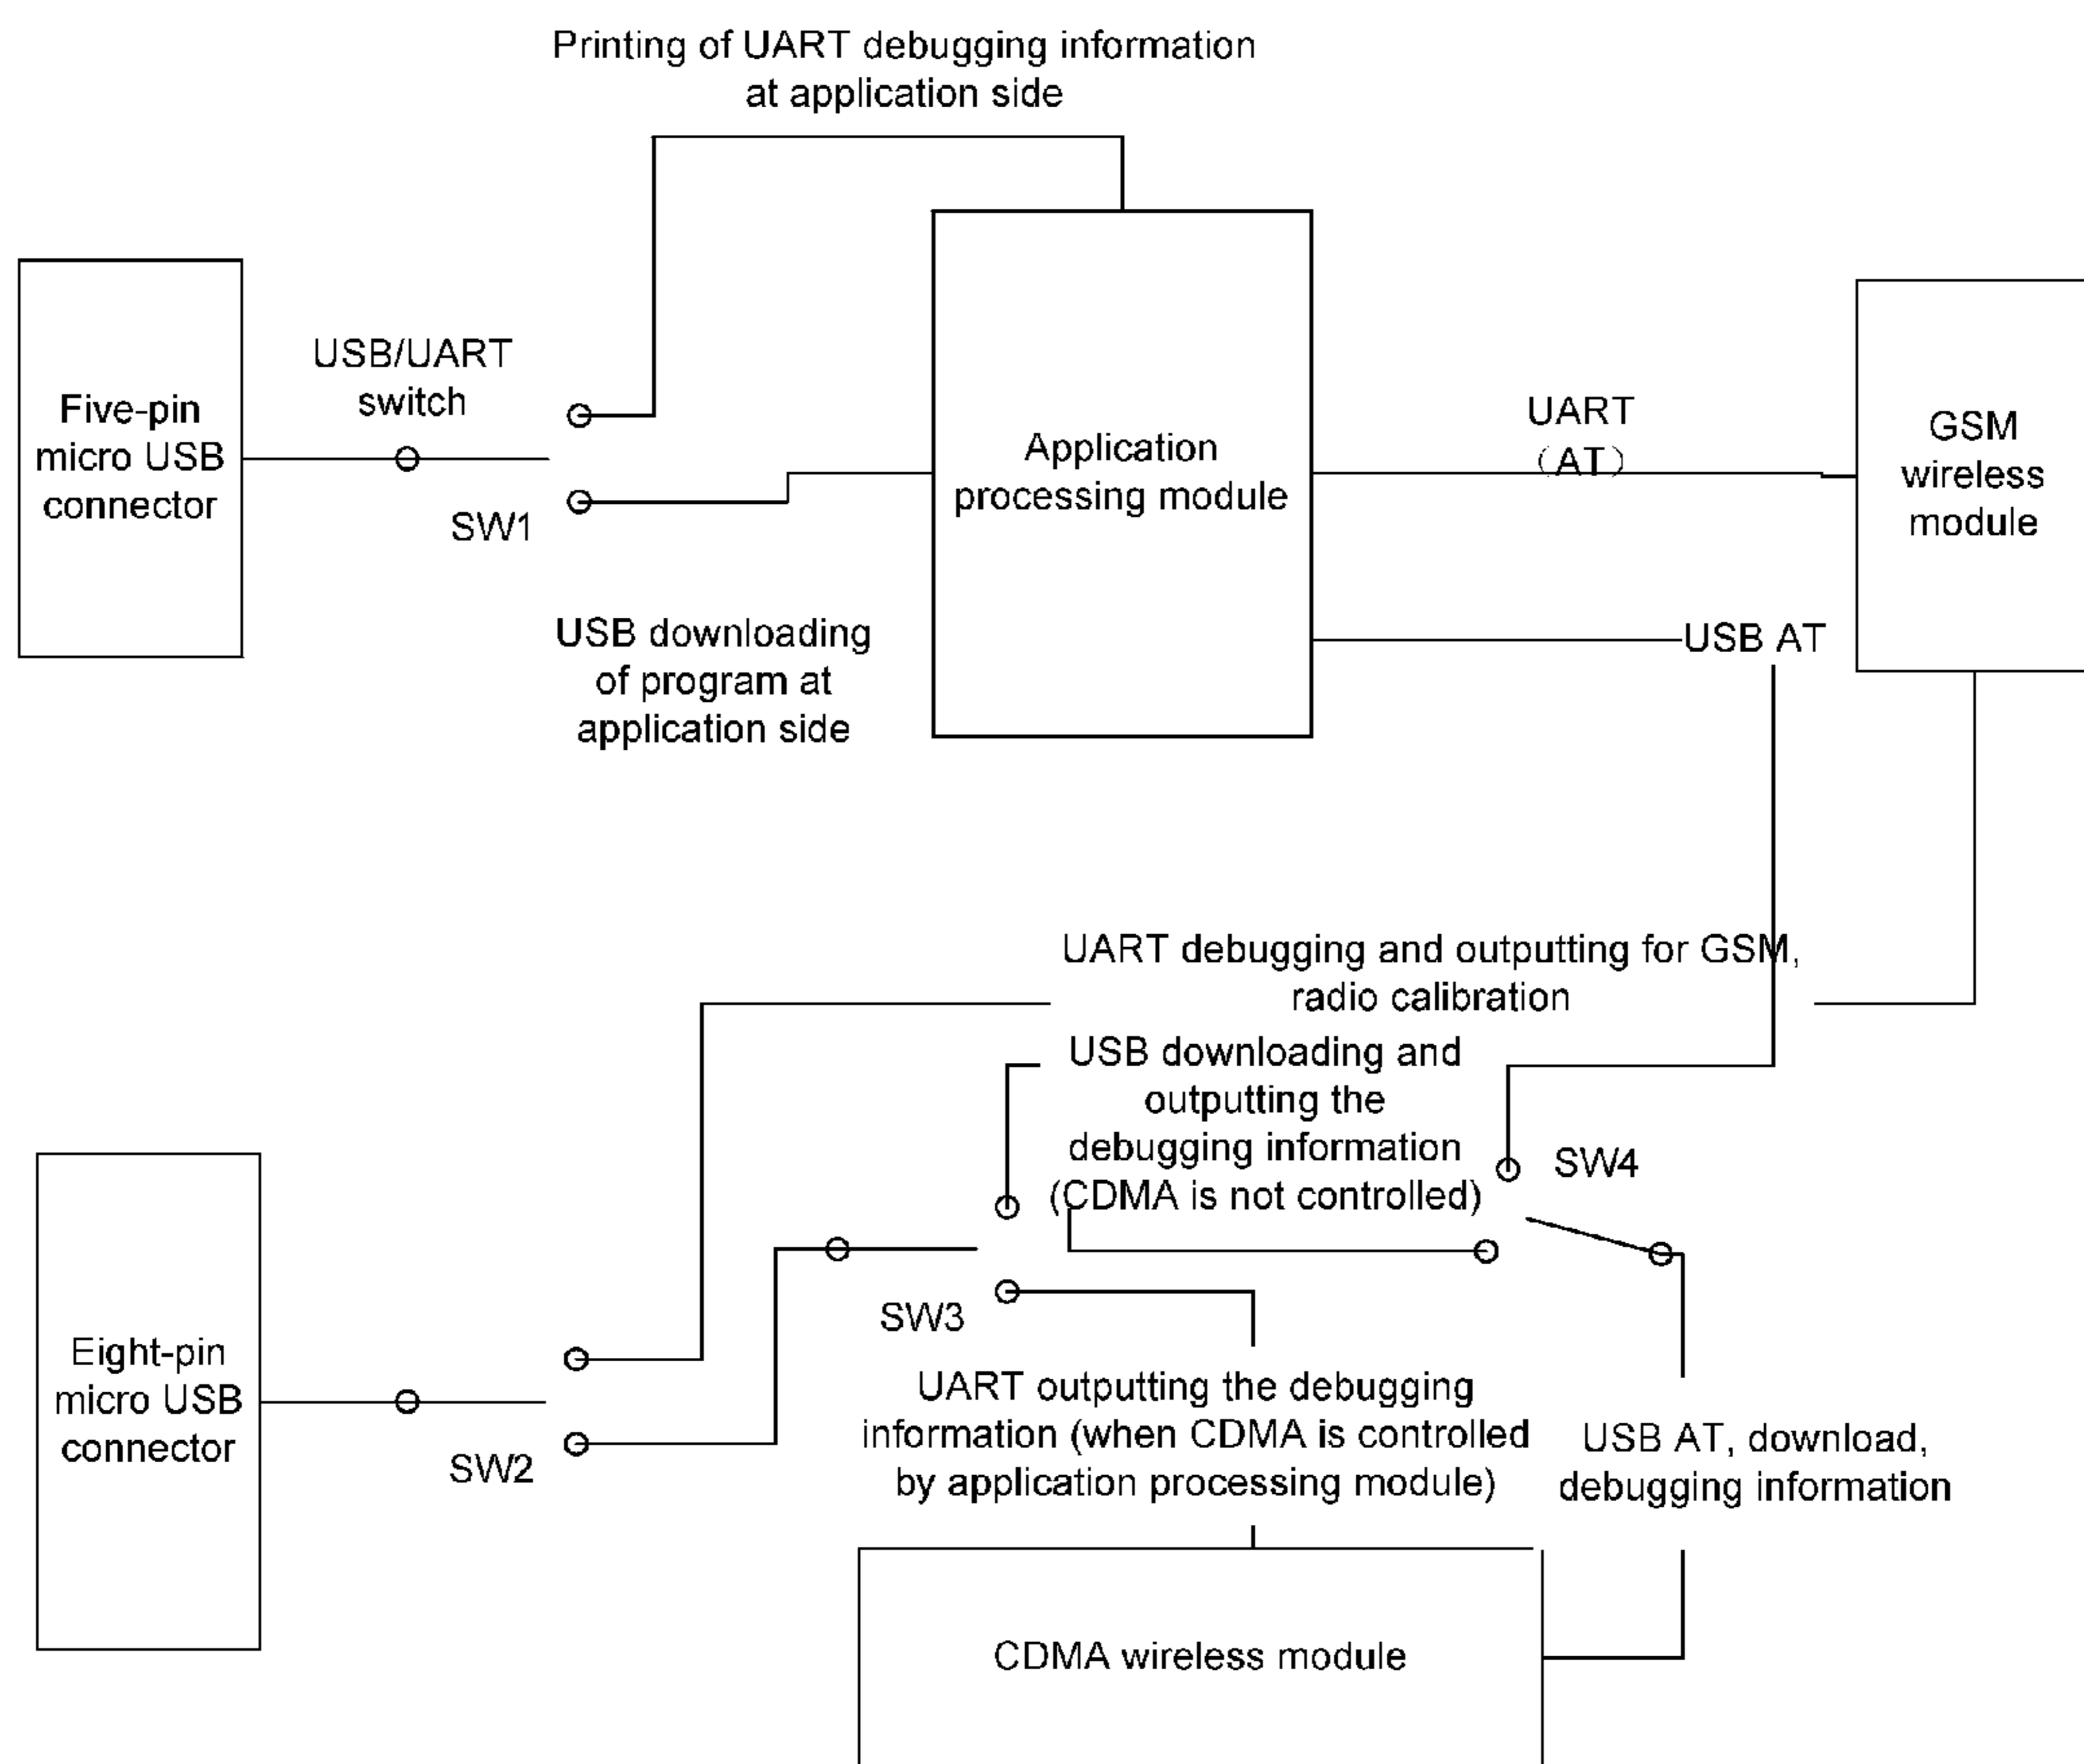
Printing of UART debugging information at application side

Five-pin micro USB connector

USB/UART switch

SW1

Application processing module

UART （AT）

GSM wireless module

USB downloading of program at application side

USB AT

UART debugging and outputting for GSM, radio calibration

USB downloading and outputting the debugging information (CDMA is not controlled)

SW4

Eight-pin micro USB connector

SW3

SW2

UART outputting the debugging information (when CDMA is controlled by application processing module)

USB AT, download, debugging information

CDMA wireless module